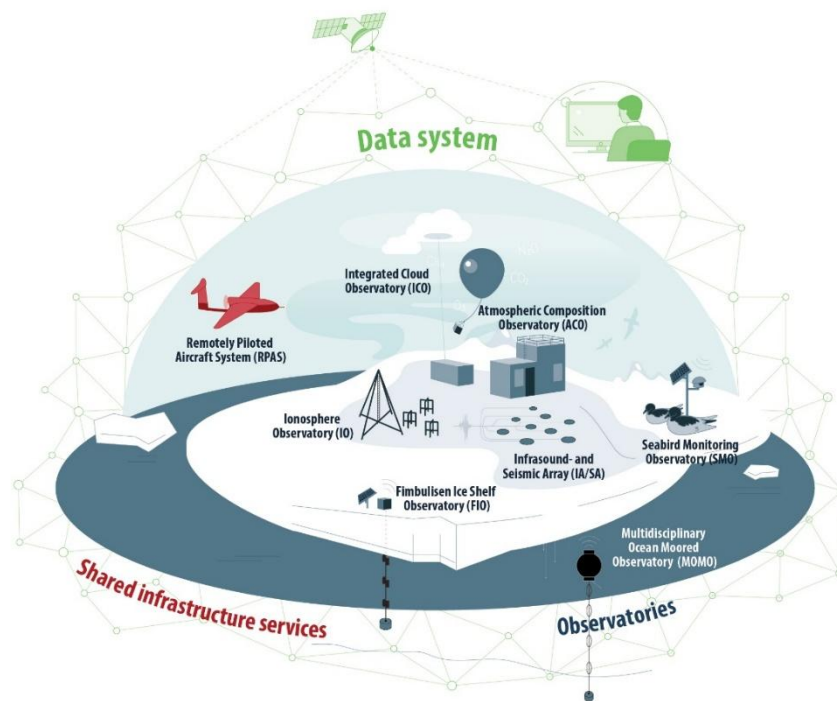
Data system

Integrated Cloud Observatory (ICO)

Atmospheric Composition Observatory (ACO)

Remotely Piloted Aircraft System (RPAS)

Ionosphere Observatory (IO)

Infrasound- and Seismic Array (IA/SA)

Seabird Monitoring Observatory (SMO)

Fimbulisen Ice Shelf Observatory (FIO)

Multidisciplinary Ocean Moored Observatory (MOMO)

Shared infrastructure services

Observatories